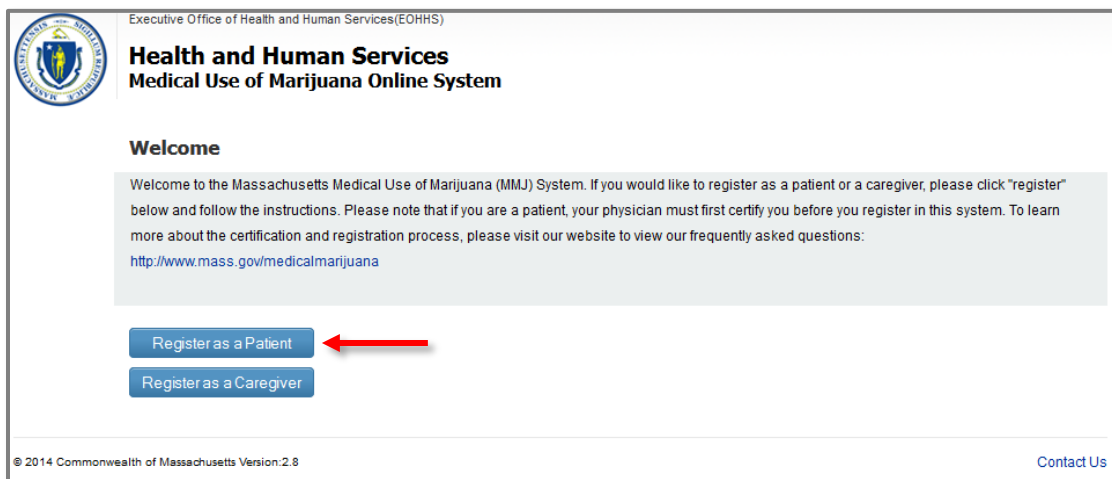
SIGILLUM REIPUBLICAE MASSACHUSETTENSIS

Executive Office of Health and Human Services(EOHHS)

Health and Human Services
Medical Use of Marijuana Online System

Welcome

Welcome to the Massachusetts Medical Use of Marijuana (MMJ) System. If you would like to register as a patient or a caregiver, please click "register" below and follow the instructions. Please note that if you are a patient, your physician must first certify you before you register in this system. To learn more about the certification and registration process, please visit our website to view our frequently asked questions: http://www.mass.gov/medicalmarijuana

Register as a Patient

Register as a Caregiver

© 2014 Commonwealth of Massachusetts Version:2.8

Contact Us